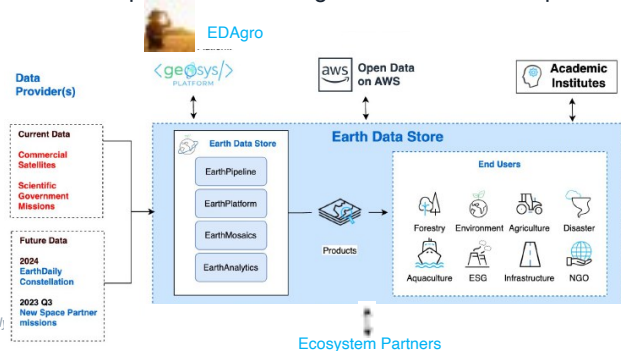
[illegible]

EDAgro

Data Provider(s)

<geosys/> PLATFORM

aws Open Data on AWS

Academic Institutes

Earth Data Store

Current Data

Commercial Satellites

Scientific Government Missions

Future Data

2024 EarthDaily Constellation

2023 Q3 New Space Partner missions

Earth Data Store

EarthPipeline

EarthPlatform

EarthMosaics

EarthAnalytics

Products

End Users

Forestry

Environment

Agriculture

Disaster

Aquaculture

ESG

Infrastructure

NGO

Ecosystem Partners